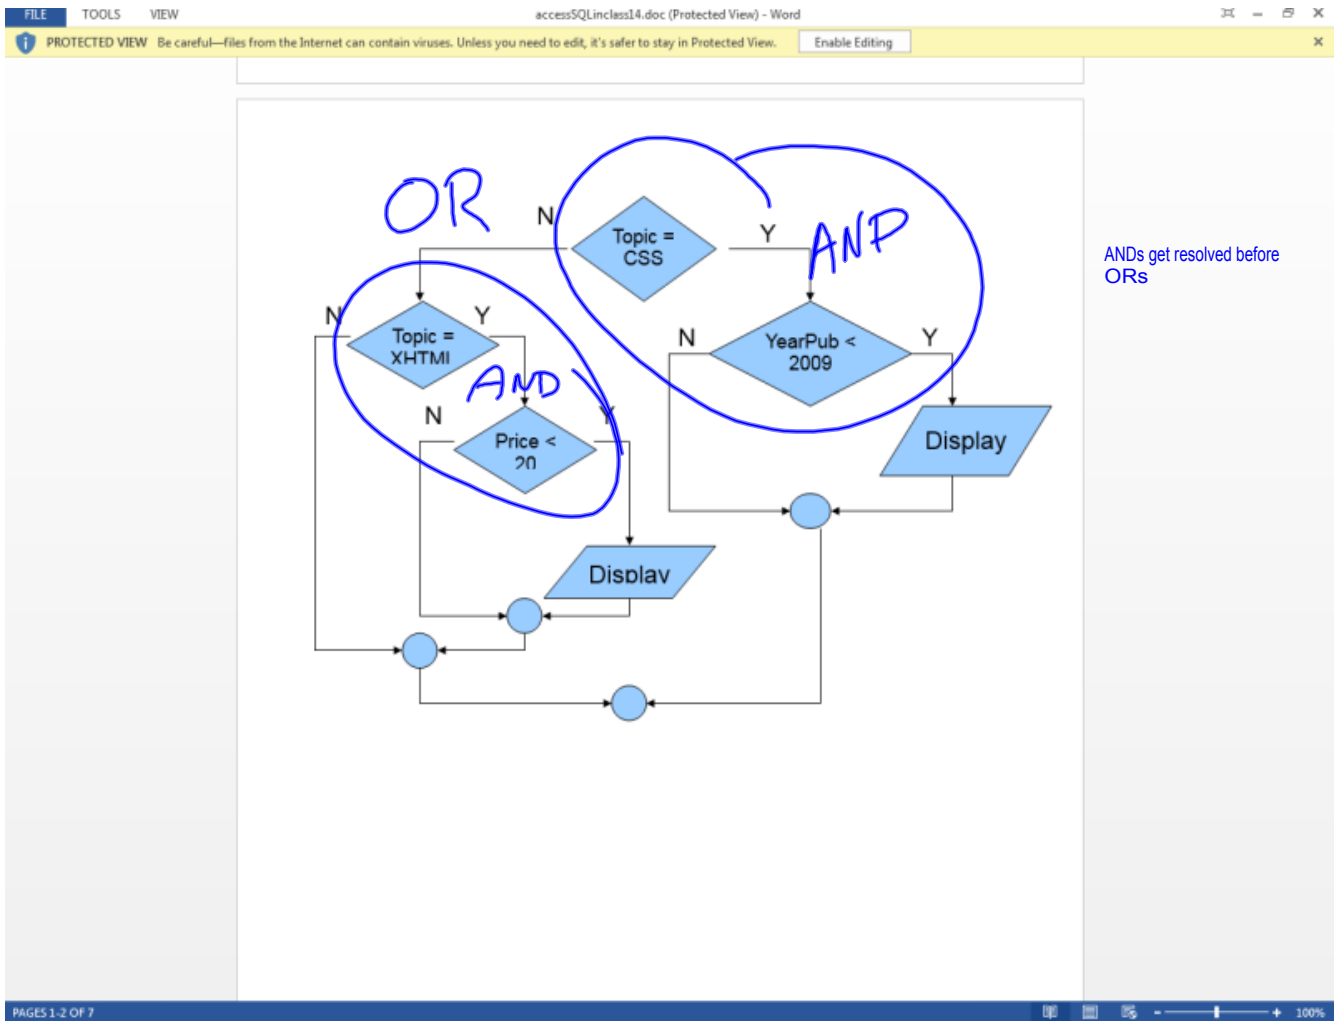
FILE TOOLS VIEW

accessSQLinclass14.doc (Protected View) - Word

PROTECTED VIEW Be careful—files from the Internet can contain viruses. Unless you need to edit, it's safer to stay in Protected View.

Enable Editing

OR

AND

AND

N

Topic = CSS

Y

N

Topic = XHTML

Y

N

YearPub < 2009

Y

N

Price < 20

Y

Display

Display

ANDs get resolved before ORs

PAGES 1-2 OF 7

100%